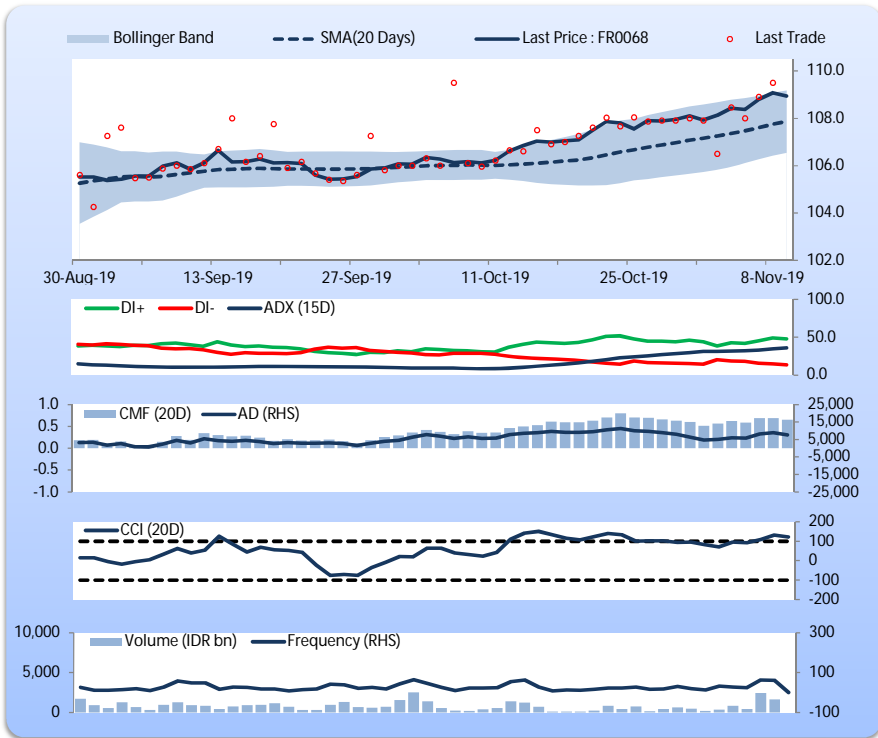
Bollinger Band
SMA(20 Days)
Last Price : FR0068
Last Trade

110.0
108.0
106.0
104.0
102.0

30-Aug-19
13-Sep-19
27-Sep-19
11-Oct-19
25-Oct-19
8-Nov-19

DI+
DI-
ADX (15D)
100.0
50.0
0.0

1.0
0.5
0.0
-0.5
-1.0
CMF (20D)
AD (RHS)
25,000
15,000
5,000
-5,000
-15,000
-25,000

CCI (20D)
200
100
0
-100
-200

10,000
5,000
0
Volume (IDR bn)
Frequency (RHS)
300
100
-100